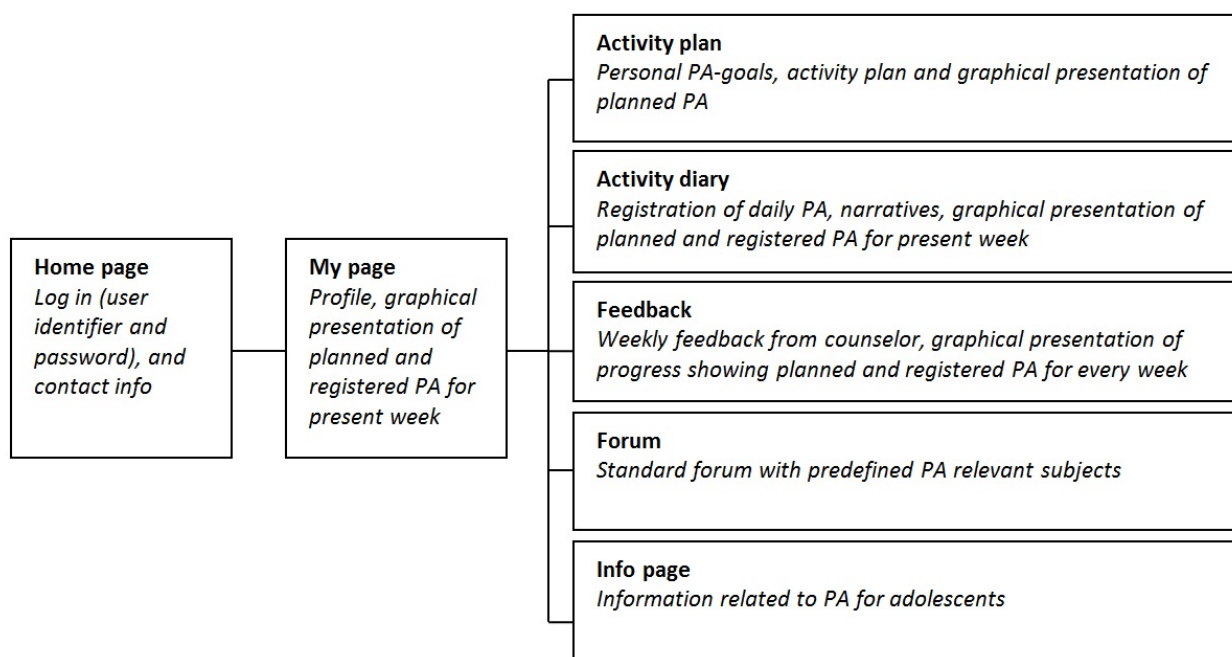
Home page
*Log in (user identifier and password), and contact info*

My page
*Profile, graphical presentation of planned and registered PA for present week*

Activity plan
*Personal PA-goals, activity plan and graphical presentation of planned PA*

Activity diary
*Registration of daily PA, narratives, graphical presentation of planned and registered PA for present week*

Feedback
*Weekly feedback from counselor, graphical presentation of progress showing planned and registered PA for every week*

Forum
*Standard forum with predefined PA relevant subjects*

Info page
*Information related to PA for adolescents*